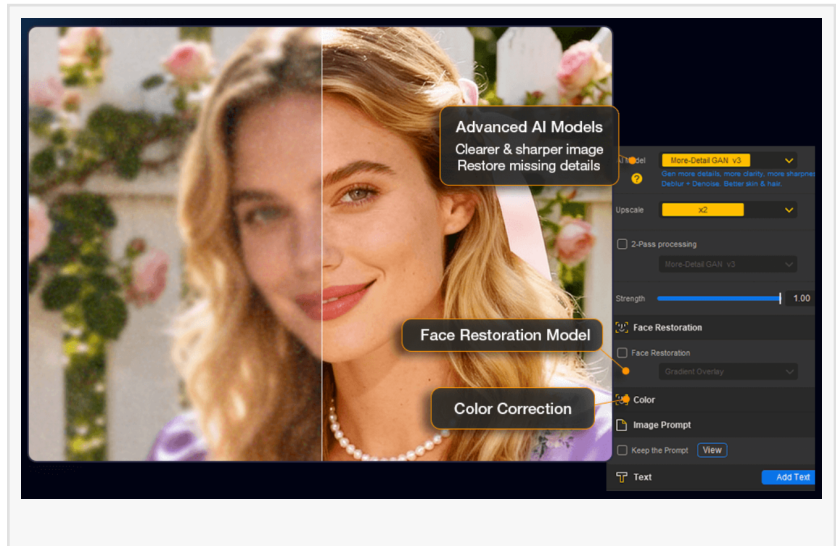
Advanced AI Models
Clearer & sharper image
Restore missing details

Model
More-Detail GAN v3
Gen more details, more clarity, more sharpness. Deblur + Denoise. Better skin & hair.

Upscale
x2

2-Pass processing
More-Detail GAN v3

Strength
1.00

Face Restoration Model

Face Restoration
Face Restoration
Gradient Overlay

Color Correction

Color

Image Prompt

Keep the Prompt
View

Text
Add Text